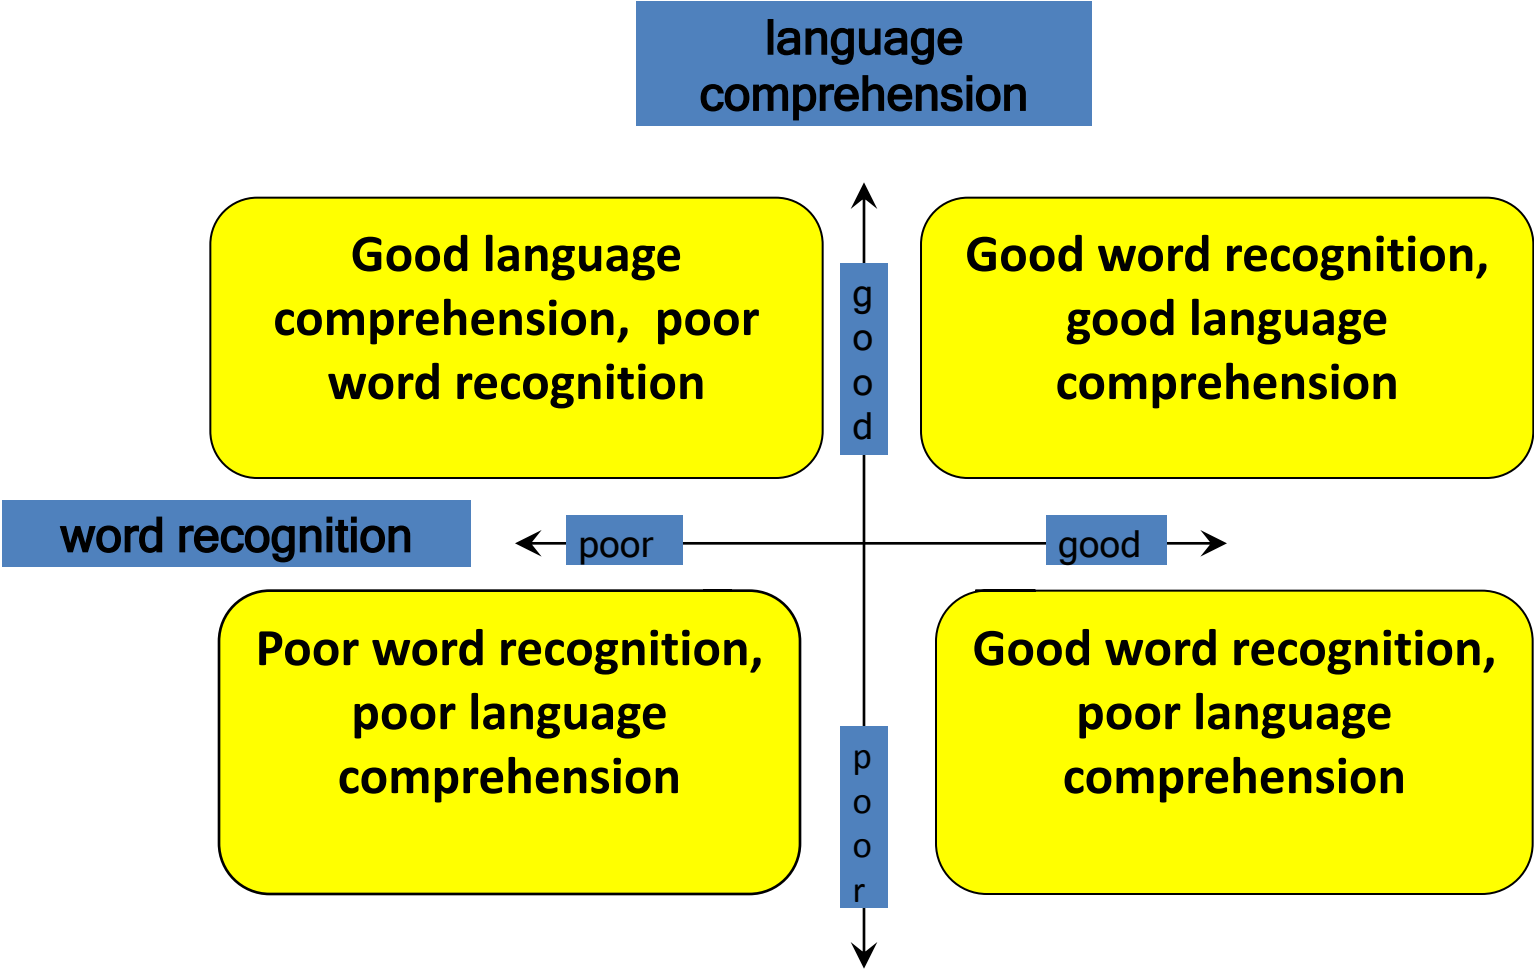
language comprehension

Good language comprehension, poor word recognition

good

Good word recognition, good language comprehension

word recognition

poor

good

Poor word recognition, poor language comprehension

poor

Good word recognition, poor language comprehension